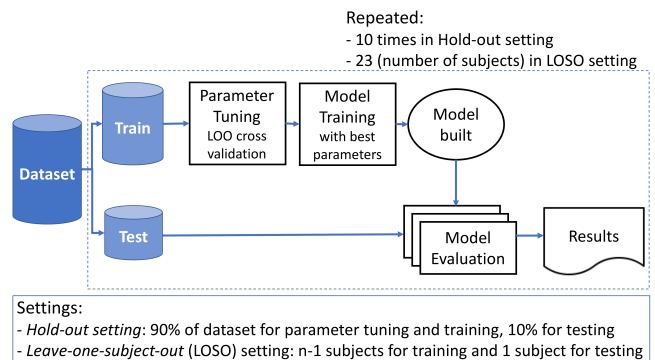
Repeated:
- 10 times in Hold-out setting
- 23 (number of subjects) in LOSO setting

Dataset

Train

Parameter Tuning
LOO cross validation

Model Training
with best parameters

Model built

Test

Model Evaluation

Results

Settings:
- Hold-out setting: 90% of dataset for parameter tuning and training, 10% for testing
- Leave-one-subject-out (LOSO) setting: n-1 subjects for training and 1 subject for testing